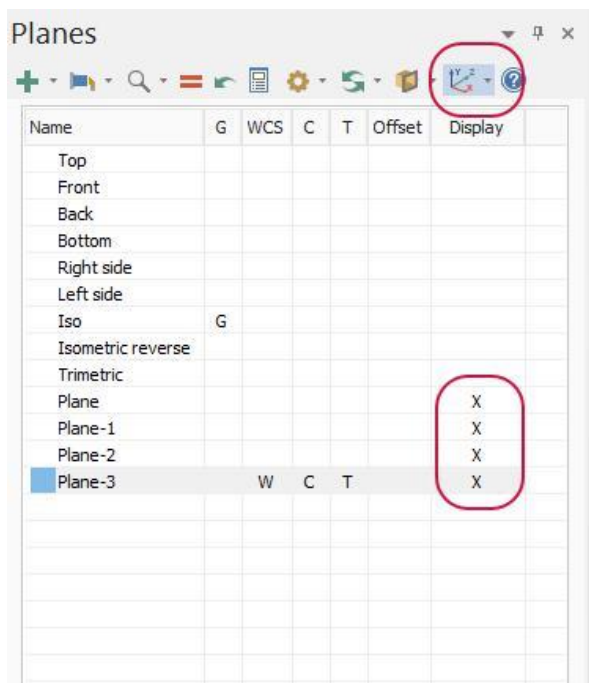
Planes

| Name | G | WCS | C | T | Offset | Display |
|---|---|---|---|---|---|---|
| Top | | | | | | |
| Front | | | | | | |
| Back | | | | | | |
| Bottom | | | | | | |
| Right side | | | | | | |
| Left side | | | | | | |
| Iso | G | | | | | |
| Isometric reverse | | | | | | |
| Trimetric | | | | | | |
| Plane | | | | | | X |
| Plane-1 | | | | | | X |
| Plane-2 | | | | | | X |
| Plane-3 | | W | C | T | | X |